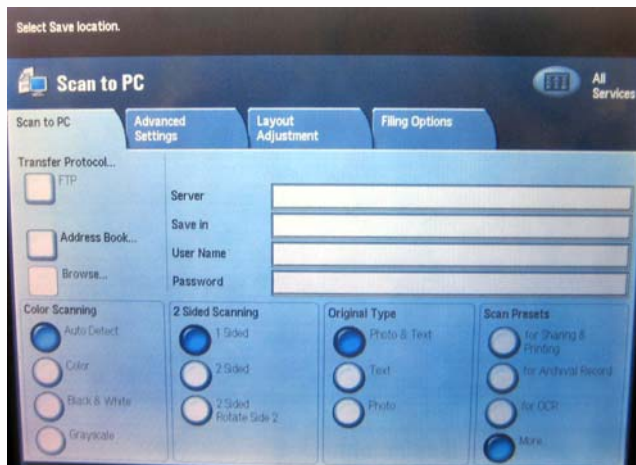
Select Save location.

Scan to PC

All Services

Scan to PC

Advanced Settings

Layout Adjustment

Filing Options

Transfer Protocol...

FTP

Address Book...

Browse...

Server

Save in

User Name

Password

Color Scanning

Auto Detect

Color

Black & White

Grayscale

2 Sided Scanning

1 Sided

2 Sided

2 Sided Rotate Side 2

Original Type

Photo & Text

Text

Photo

Scan Presets

for Sharing & Printing

for Archival Record

for OCR

More